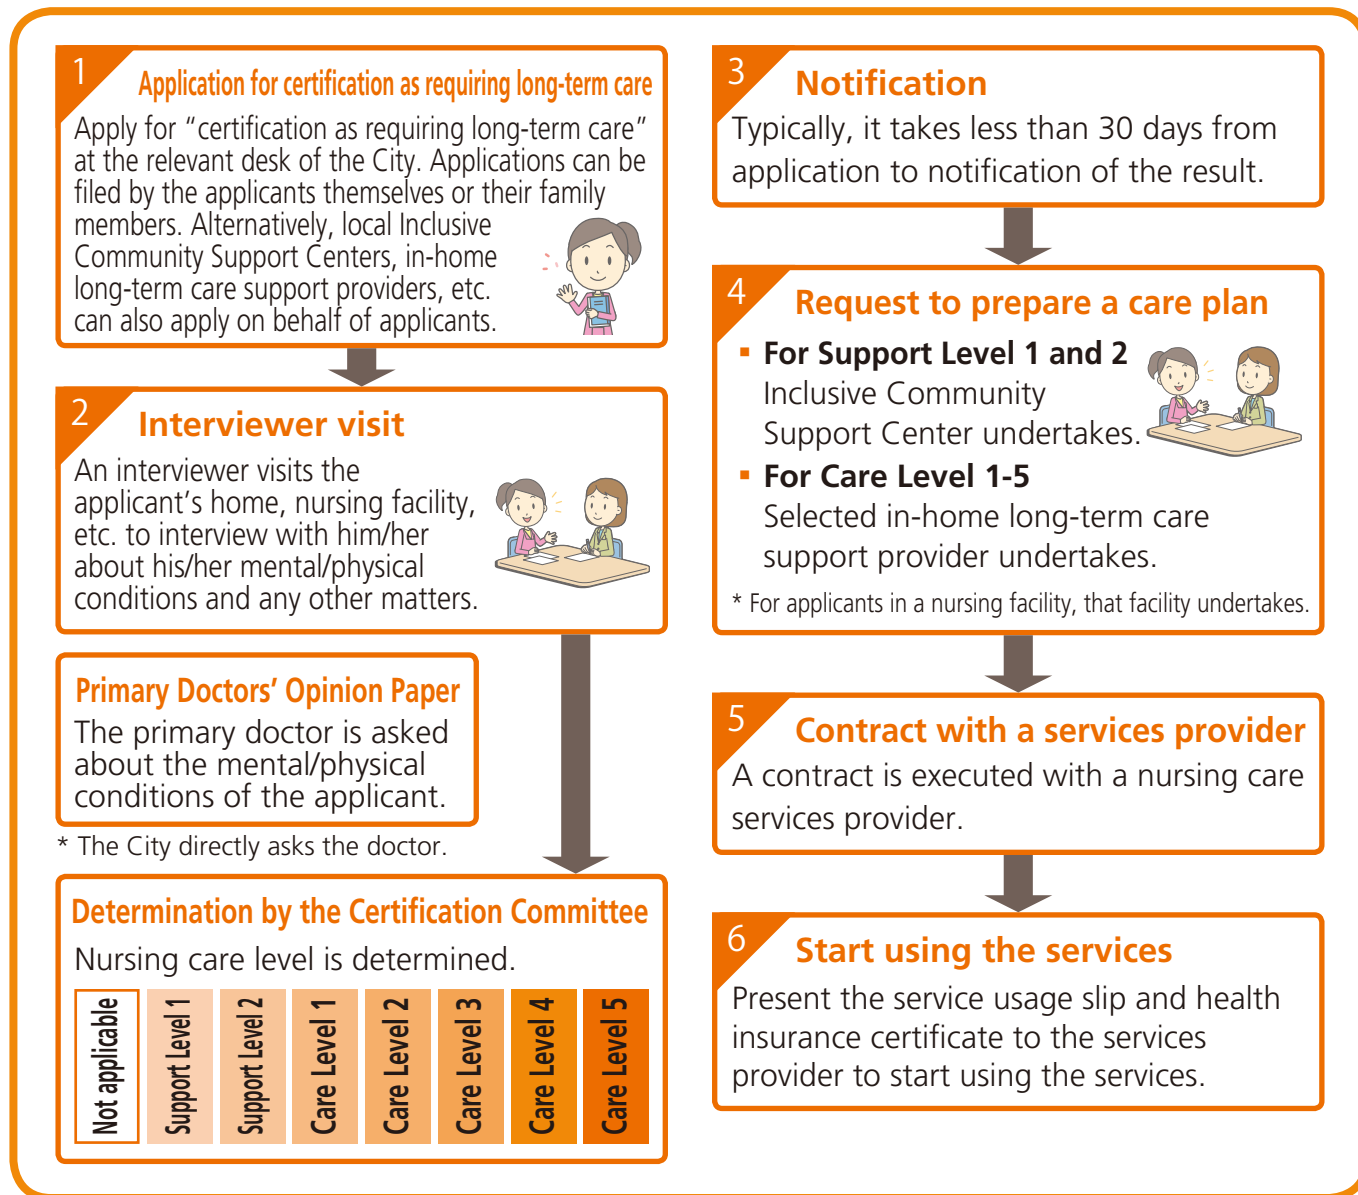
1 Application for certification as requiring long-term care

Apply for “certification as requiring long-term care” at the relevant desk of the City. Applications can be filed by the applicants themselves or their family members. Alternatively, local Inclusive Community Support Centers, in-home long-term care support providers, etc. can also apply on behalf of applicants.

2 Interviewer visit

An interviewer visits the applicant’s home, nursing facility, etc. to interview with him/her about his/her mental/physical conditions and any other matters.

Primary Doctors’ Opinion Paper

The primary doctor is asked about the mental/physical conditions of the applicant.

* The City directly asks the doctor.

Determination by the Certification Committee

Nursing care level is determined.

Not applicable

Support Level 1

Support Level 2

Care Level 1

Care Level 2

Care Level 3

Care Level 4

Care Level 5

3 Notification

Typically, it takes less than 30 days from application to notification of the result.

4 Request to prepare a care plan

▪ For Support Level 1 and 2
Inclusive Community Support Center undertakes.

▪ For Care Level 1-5
Selected in-home long-term care support provider undertakes.

* For applicants in a nursing facility, that facility undertakes.

5 Contract with a services provider

A contract is executed with a nursing care services provider.

6 Start using the services

Present the service usage slip and health insurance certificate to the services provider to start using the services.